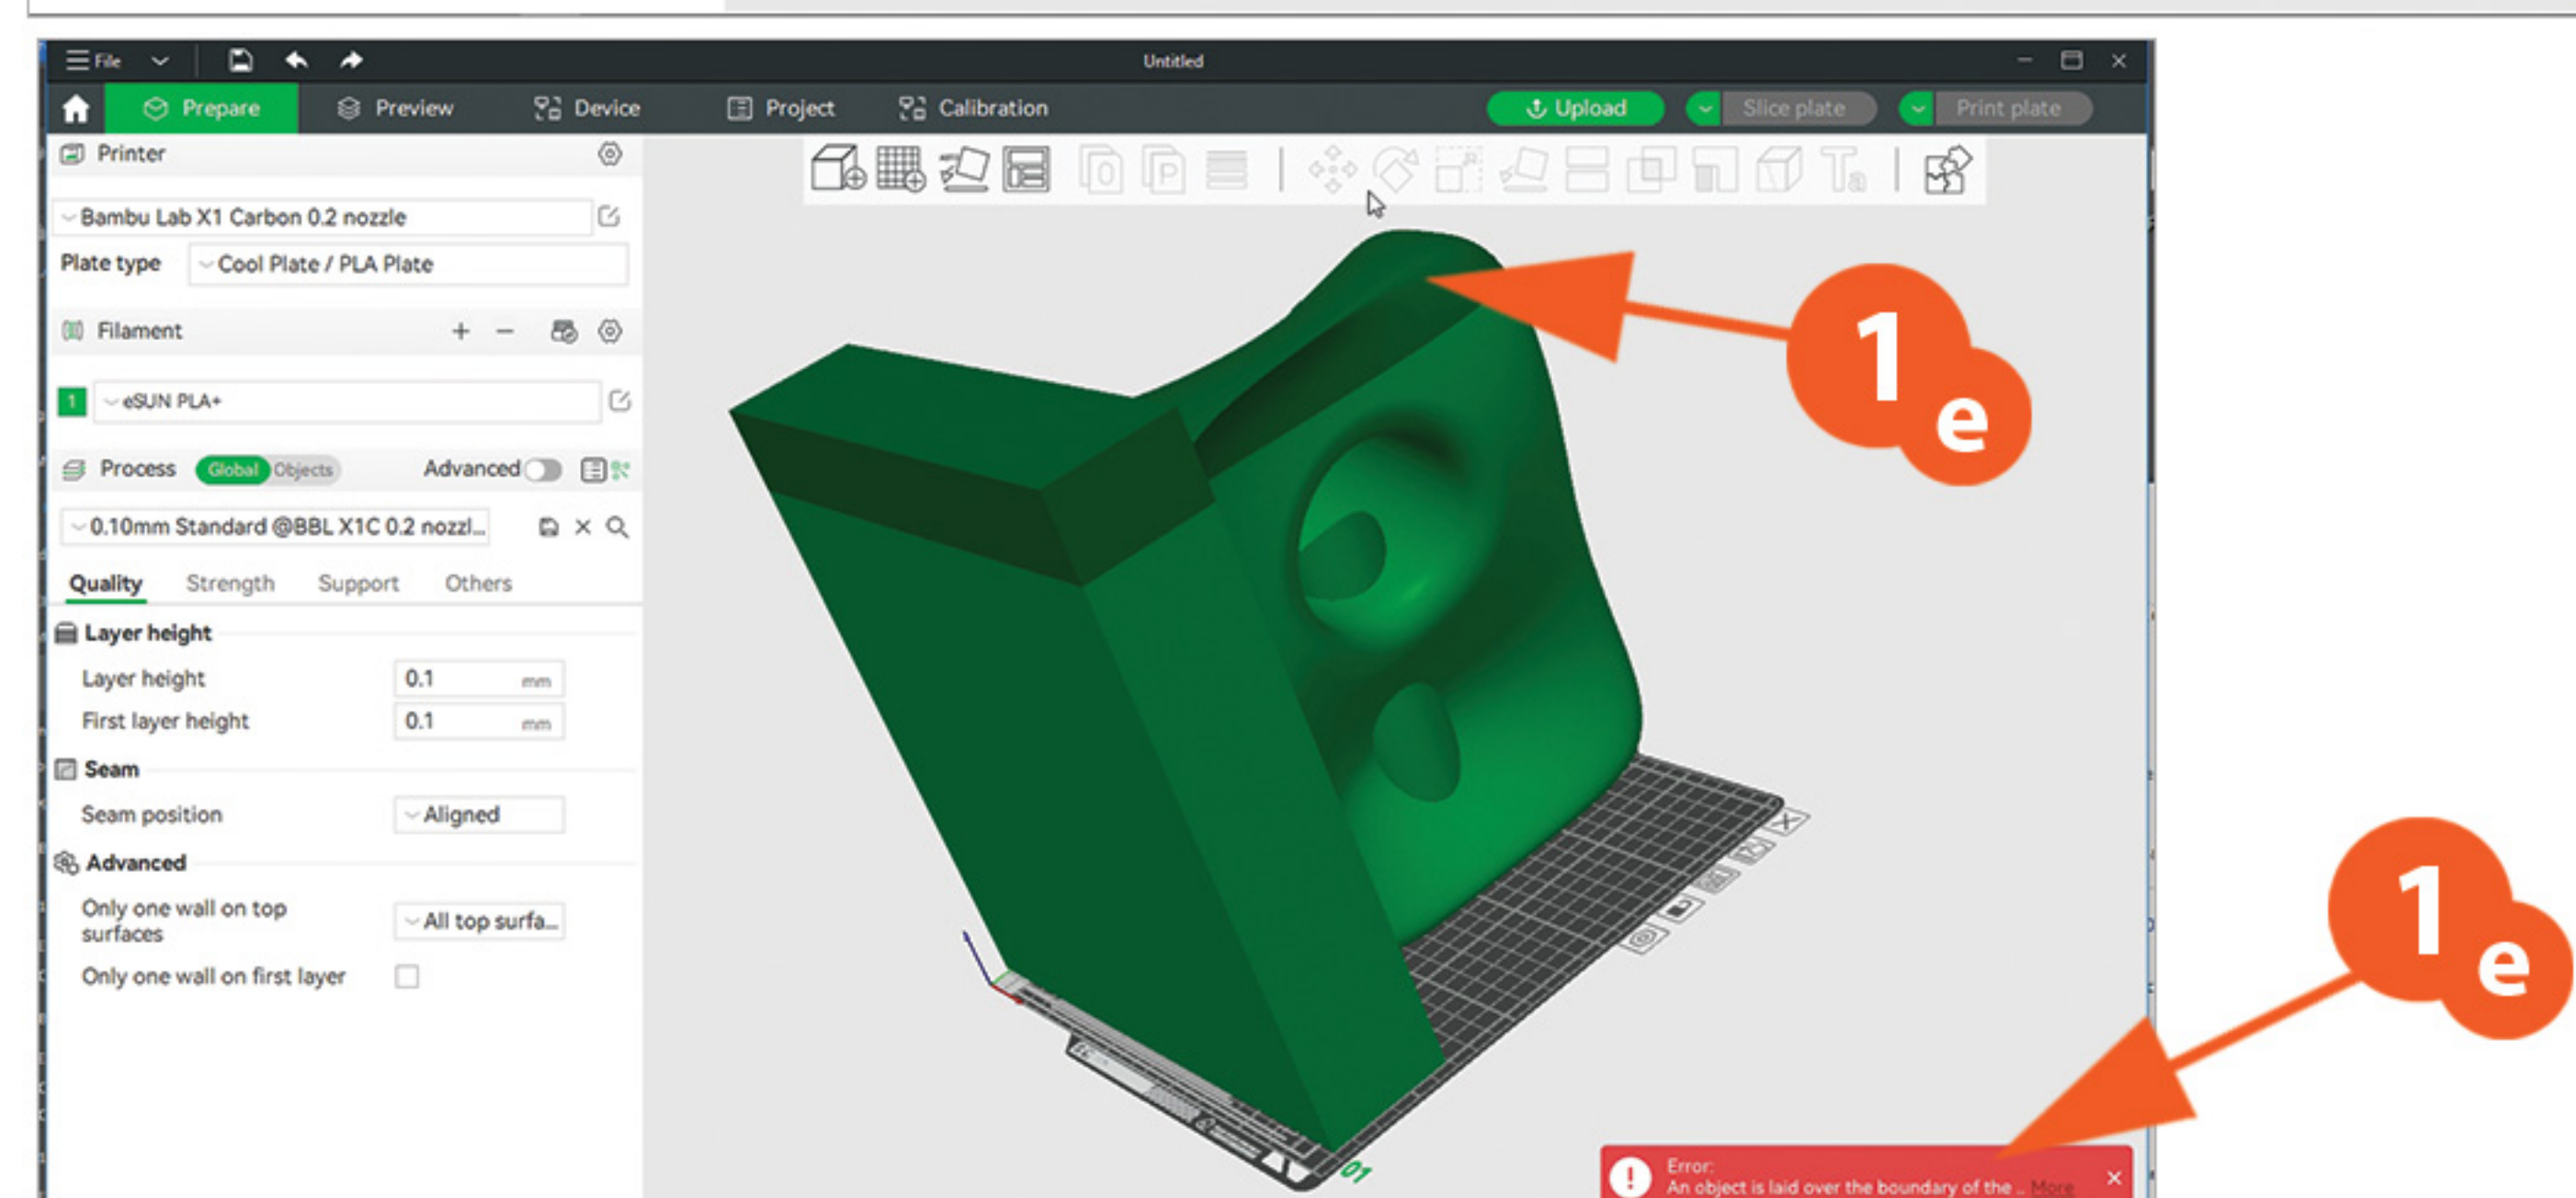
File
Untitled
Prepare Preview Device Project Calibration
Upload Slice plate Print plate
Printer
Bambu Lab X1 Carbon 0.2 nozzle
Plate type Cool Plate / PLA Plate
Filament
1 eSUN PLA+
Process Global Objects Advanced
0.10mm Standard @BBL X1C 0.2 nozzl...
Quality Strength Support Others
Layer height
Layer height 0.1 mm
First layer height 0.1 mm
Seam
Seam position Aligned
Advanced
Only one wall on top surfaces All top surfa...
Only one wall on first layer
1e
1e
01
Error:
An object is laid over the boundary of the ... More